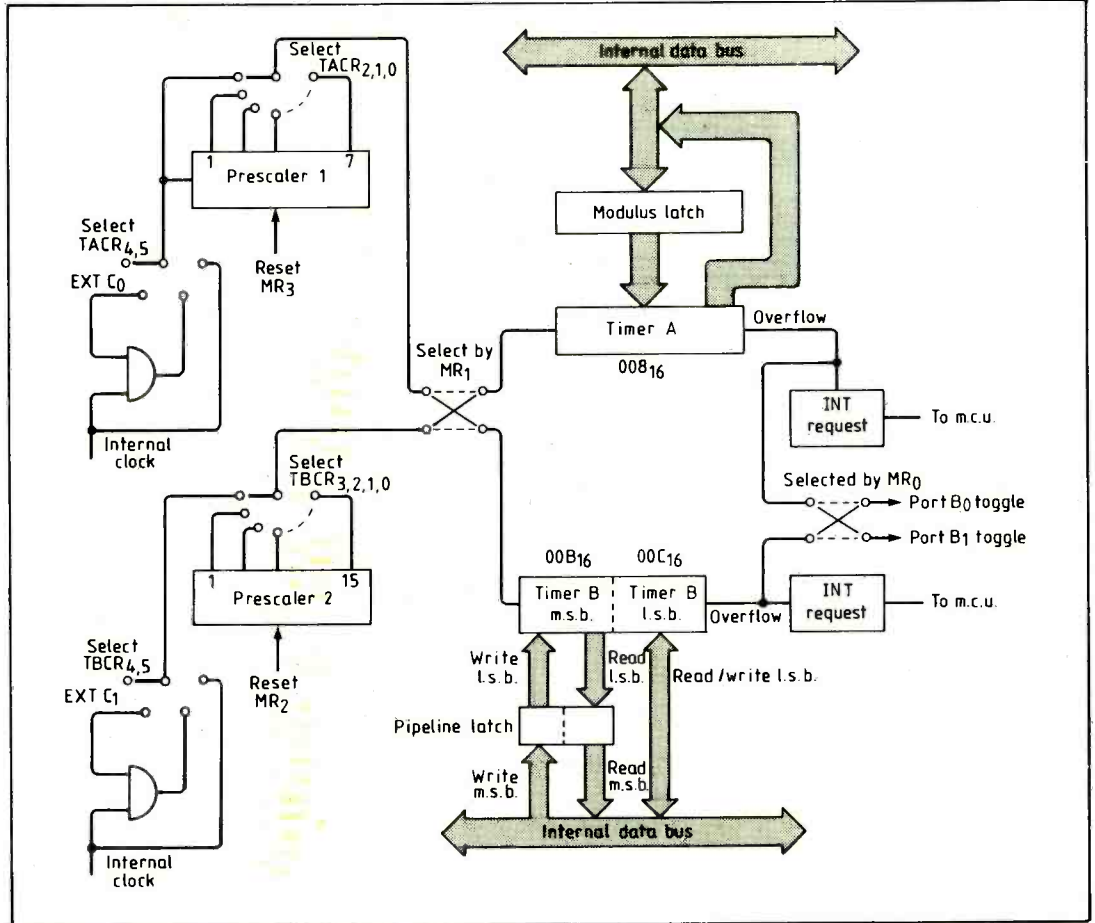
Select $TACR_{2,1,0}$

Internal data bus

1

7

Prescaler 1

Modulus latch

Select $TACR_{4,5}$

Reset $MR_3$

EXT $C_0$

Timer A

Overflow

Select by $MR_1$

$008_{16}$

INT request

To m.c.u.

Internal clock

Select $TBCR_{3,2,1,0}$

Selected by $MR_0$

Port $B_0$ toggle

Port $B_1$ toggle

$00B_{16}$

$00C_{16}$

1

15

Prescaler 2

Timer B m.s.b.

Timer B l.s.b.

Overflow

INT request

To m.c.u.

Select $TBCR_{4,5}$

Reset $MR_2$

Write l.s.b.

Read l.s.b.

Read /write l.s.b.

EXT $C_1$

Pipeline latch

Write m.s.b.

Read m.s.b.

Internal data bus

Internal clock